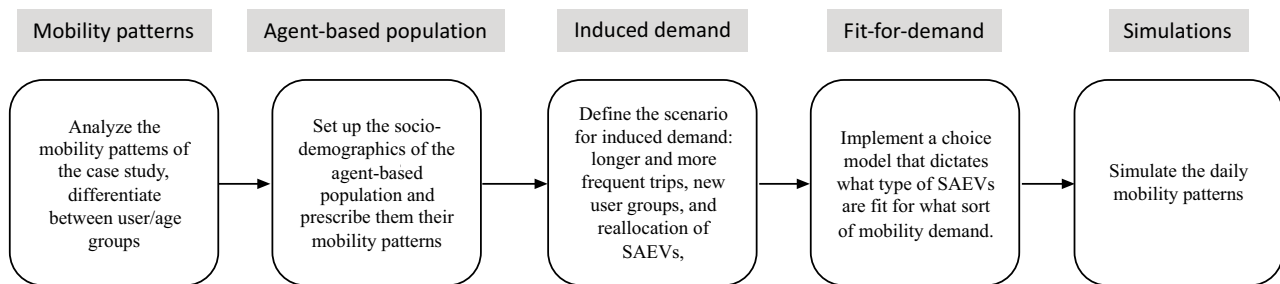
Mobility patterns

Analyze the mobility patterns of the case study, differentiate between user/age groups

Agent-based population

Set up the socio-demographics of the agent-based population and prescribe them their mobility patterns

Induced demand

Define the scenario for induced demand: longer and more frequent trips, new user groups, and reallocation of SAEVs,

Fit-for-demand

Implement a choice model that dictates what type of SAEVs are fit for what sort of mobility demand.

Simulations

Simulate the daily mobility patterns